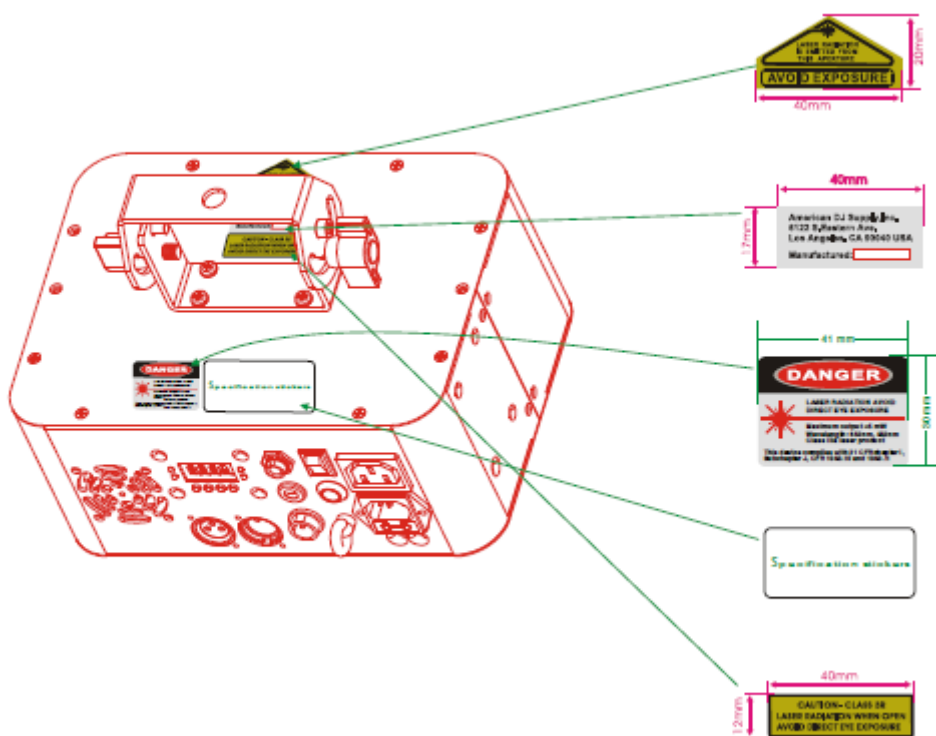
LASER RADIATION IS EMITTED FROM THIS APERTURE

AVOID EXPOSURE

20mm

40mm

40mm

17mm

American DJ Supply Inc.
4122 S. Eastern Ave.
Los Angeles, CA 90040 USA

Manufactured:

41 mm

DANGER

LASER RADIATION AVOID DIRECT EYE EXPOSURE

Maximum output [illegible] wavelength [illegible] Class IIIR laser product

This device complies with 21 CFR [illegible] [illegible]

50mm

DANGER

Specification sticker

Specification sticker

40mm

12mm

CAUTION - CLASS 3R
LASER RADIATION WHEN OPEN
AVOID DIRECT EYE EXPOSURE

CAUTION - CLASS 3R LASER RADIATION WHEN OPEN AVOID DIRECT EYE EXPOSURE